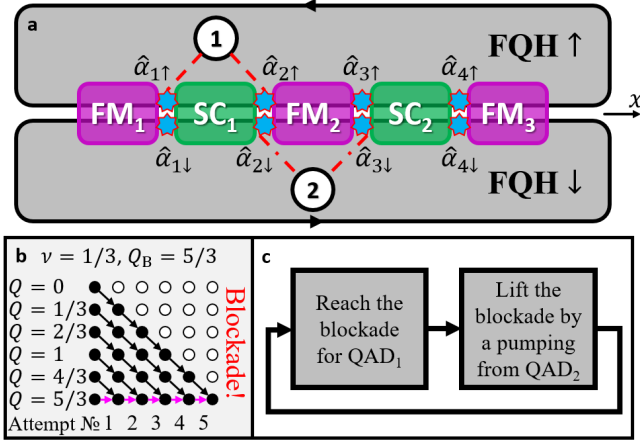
a

FQH ↑

1

$\hat{\alpha}_{1\uparrow}$ $\hat{\alpha}_{2\uparrow}$ $\hat{\alpha}_{3\uparrow}$ $\hat{\alpha}_{4\uparrow}$

$FM_1$ $SC_1$ $FM_2$ $SC_2$ $FM_3$ $x$

$\hat{\alpha}_{1\downarrow}$ $\hat{\alpha}_{2\downarrow}$ $\hat{\alpha}_{3\downarrow}$ $\hat{\alpha}_{4\downarrow}$

2

FQH ↓

b $\nu = 1/3$, $Q_B = 5/3$

$Q = 0$
$Q = 1/3$
$Q = 2/3$
$Q = 1$
$Q = 4/3$
$Q = 5/3$

Blockade!

Attempt № 1 2 3 4 5

c

Reach the blockade for $QAD_1$

Lift the blockade by a pumping from $QAD_2$